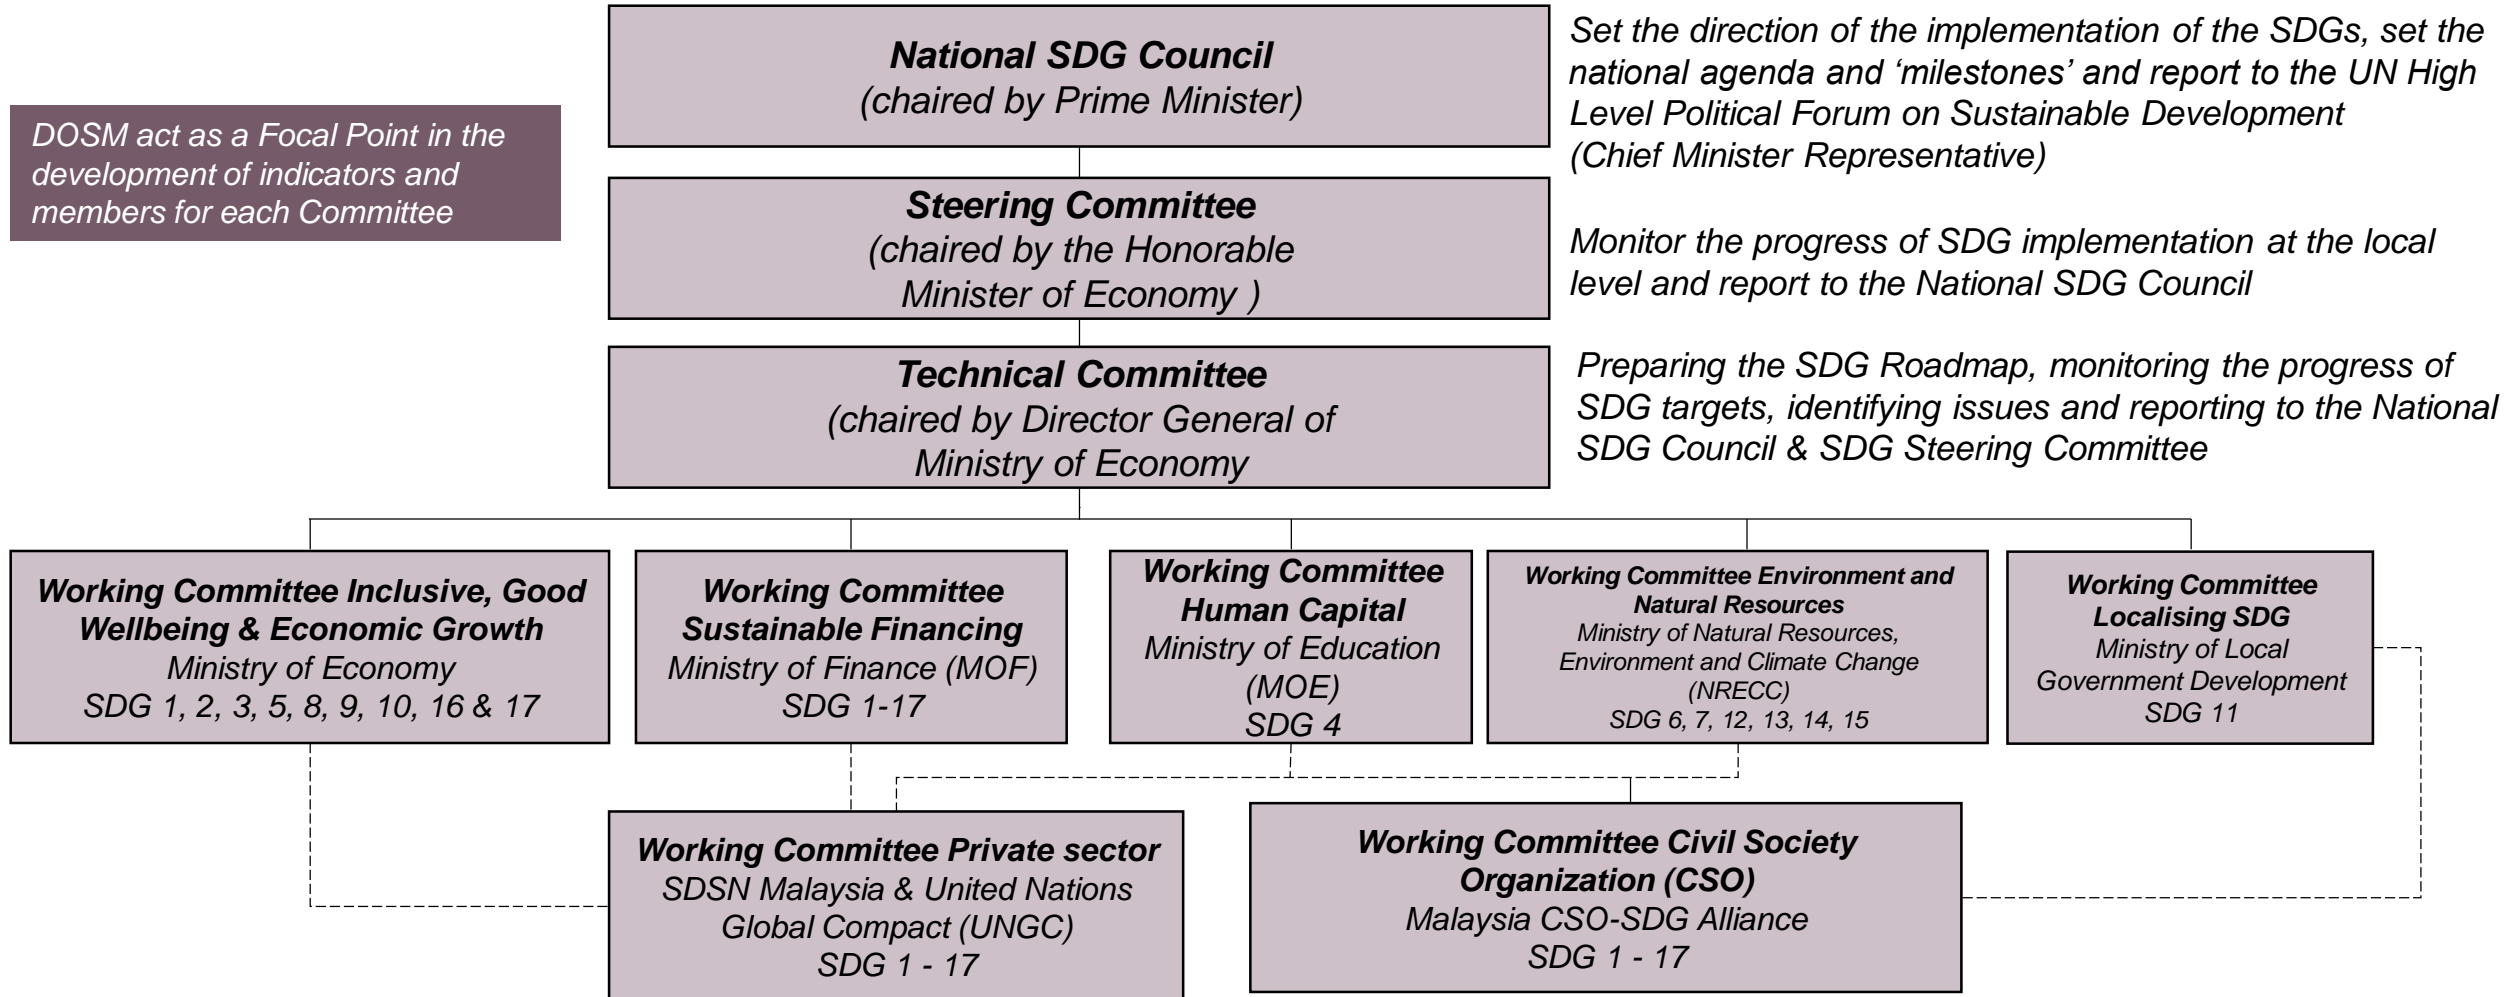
DOSM act as a Focal Point in the development of indicators and members for each Committee

National SDG Council
(chaired by Prime Minister)

Set the direction of the implementation of the SDGs, set the national agenda and 'milestones' and report to the UN High Level Political Forum on Sustainable Development
(Chief Minister Representative)

Steering Committee
(chaired by the Honorable Minister of Economy )

Monitor the progress of SDG implementation at the local level and report to the National SDG Council

Technical Committee
(chaired by Director General of Ministry of Economy

Preparing the SDG Roadmap, monitoring the progress of SDG targets, identifying issues and reporting to the National SDG Council & SDG Steering Committee

Working Committee Inclusive, Good Wellbeing & Economic Growth
Ministry of Economy
SDG 1, 2, 3, 5, 8, 9, 10, 16 & 17

Working Committee Sustainable Financing
Ministry of Finance (MOF)
SDG 1-17

Working Committee Human Capital
Ministry of Education (MOE)
SDG 4

Working Committee Environment and Natural Resources
Ministry of Natural Resources, Environment and Climate Change (NRECC)
SDG 6, 7, 12, 13, 14, 15

Working Committee Localising SDG
Ministry of Local Government Development
SDG 11

Working Committee Private sector
SDSN Malaysia & United Nations Global Compact (UNGC)
SDG 1 - 17

Working Committee Civil Society Organization (CSO)
Malaysia CSO-SDG Alliance
SDG 1 - 17